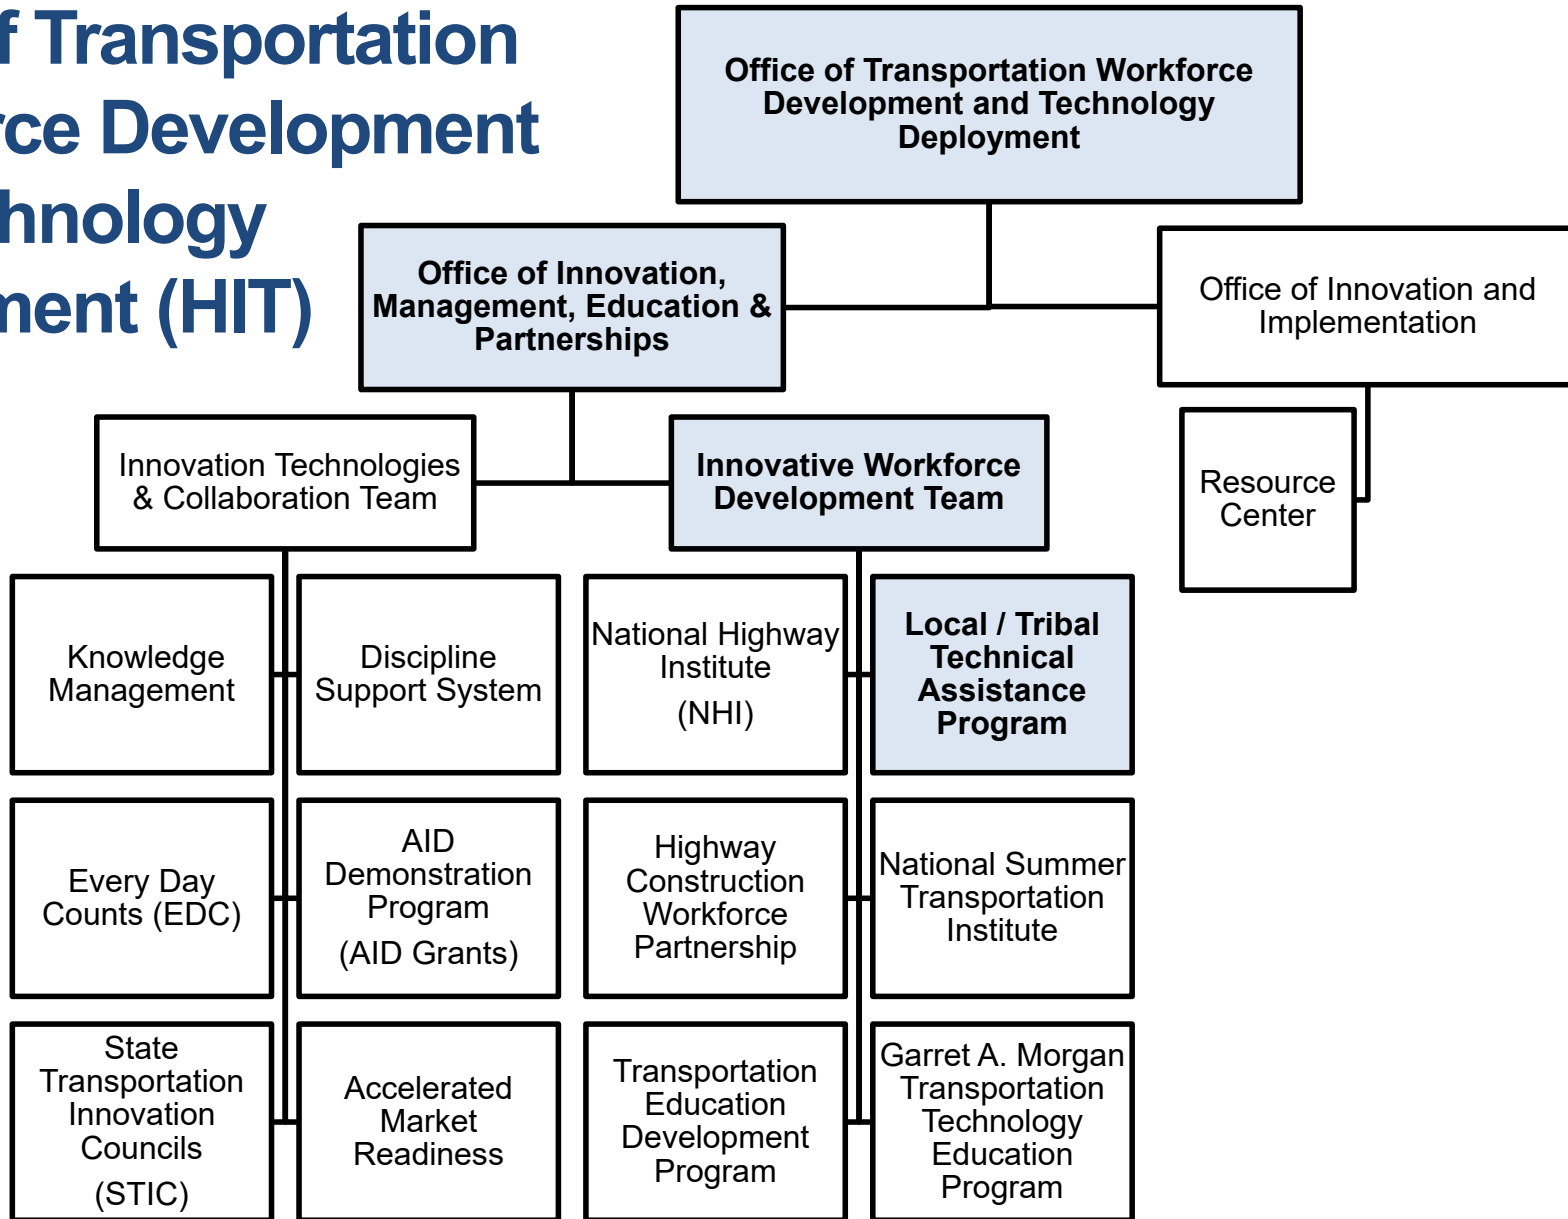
f Transportation
rce Development
hnology
nent (HIT)

Office of Transportation Workforce Development and Technology Deployment

Office of Innovation, Management, Education & Partnerships

Office of Innovation and Implementation

Resource Center

Innovation Technologies & Collaboration Team

Innovative Workforce Development Team

Knowledge Management

Discipline Support System

National Highway Institute (NHI)

Local / Tribal Technical Assistance Program

Every Day Counts (EDC)

AID Demonstration Program (AID Grants)

Highway Construction Workforce Partnership

National Summer Transportation Institute

State Transportation Innovation Councils (STIC)

Accelerated Market Readiness

Transportation Education Development Program

Garret A. Morgan Transportation Technology Education Program